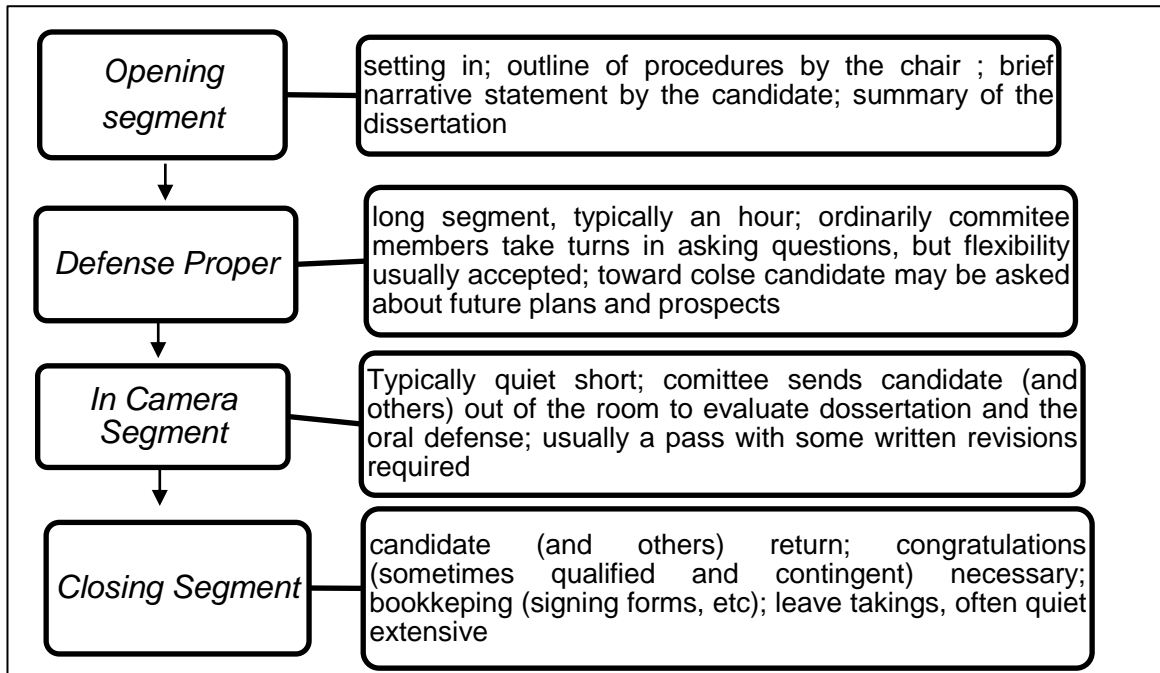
Opening segment

setting in; outline of procedures by the chair ; brief narrative statement by the candidate; summary of the dissertation

Defense Proper

long segment, typically an hour; ordinarily commitee members take turns in asking questions, but flexibility usually accepted; toward colse candidate may be asked about future plans and prospects

In Camera Segment

Typically quiet short; comittee sends candidate (and others) out of the room to evaluate dossertation and the oral defense; usually a pass with some written revisions required

Closing Segment

candidate (and others) return; congratulations (sometimes qualified and contingent) necessary; bookkeping (signing forms, etc); leave takings, often quiet extensive